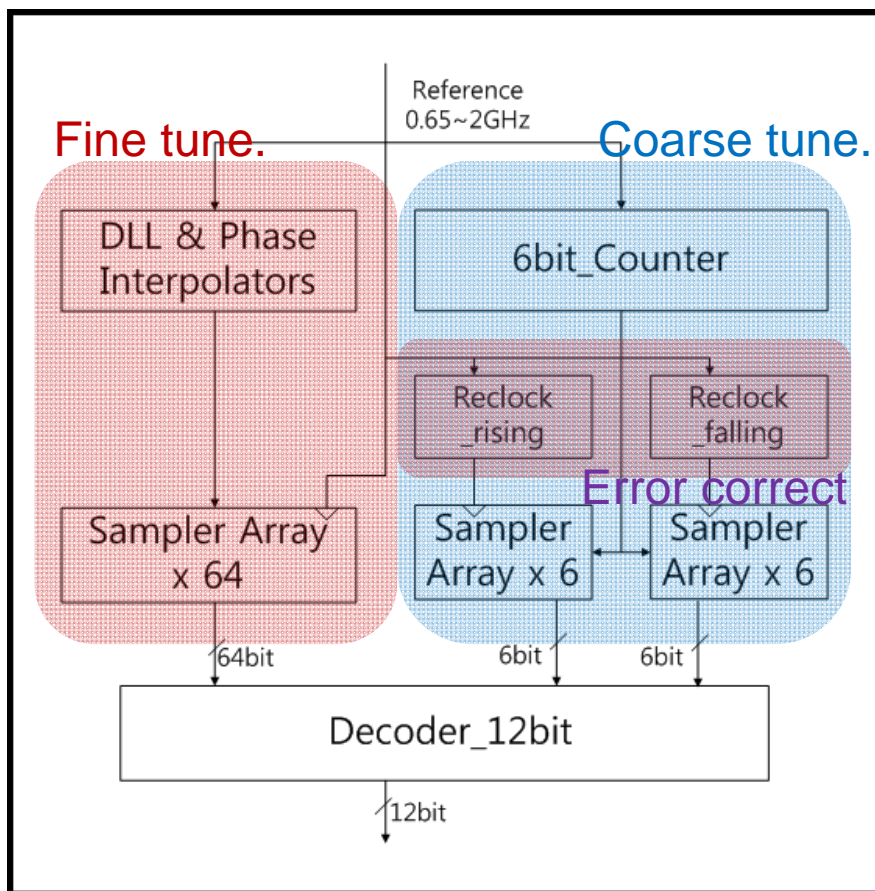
Reference
0.65~2GHz

Fine tune.

Coarse tune.

DLL & Phase Interpolators

6bit_Counter

Reclock _rising

Reclock _falling

Error correct

Sampler Array x 64

Sampler Array x 6

Sampler Array x 6

64bit

6bit

6bit

Decoder_12bit

12bit